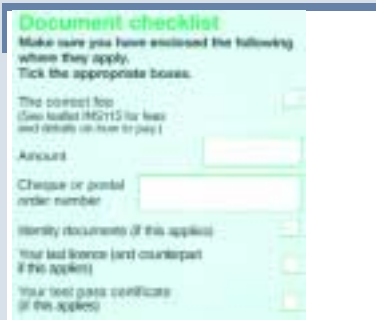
Document checklist
Make sure you have enclosed the following where they apply.
Tick the appropriate boxes.

The correct fee
(See leaflet INS113 for fees and details on how to pay.)

Amount

Cheque or postal order number

Identity documents (if this applies)

Your last licence (and counterpart if this applies)

Your test pass certificate (if this applies)